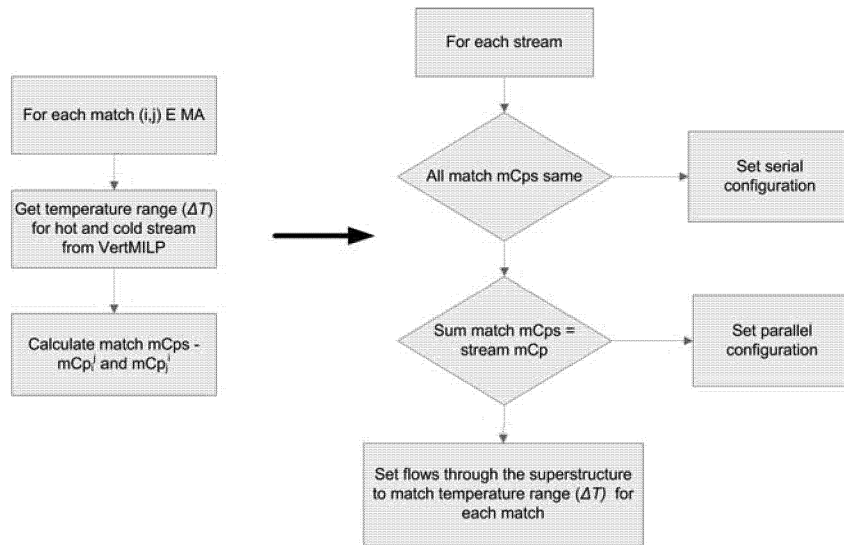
For each match (i,j) E MA

Get temperature range ($\Delta T$) for hot and cold stream from VertMILP

Calculate match mCps - $mCp_i^j$ and $mCp_j^i$

For each stream

All match mCps same

Set serial configuration

Sum match mCps = stream mCp

Set parallel configuration

Set flows through the superstructure to match temperature range ($\Delta T$) for each match